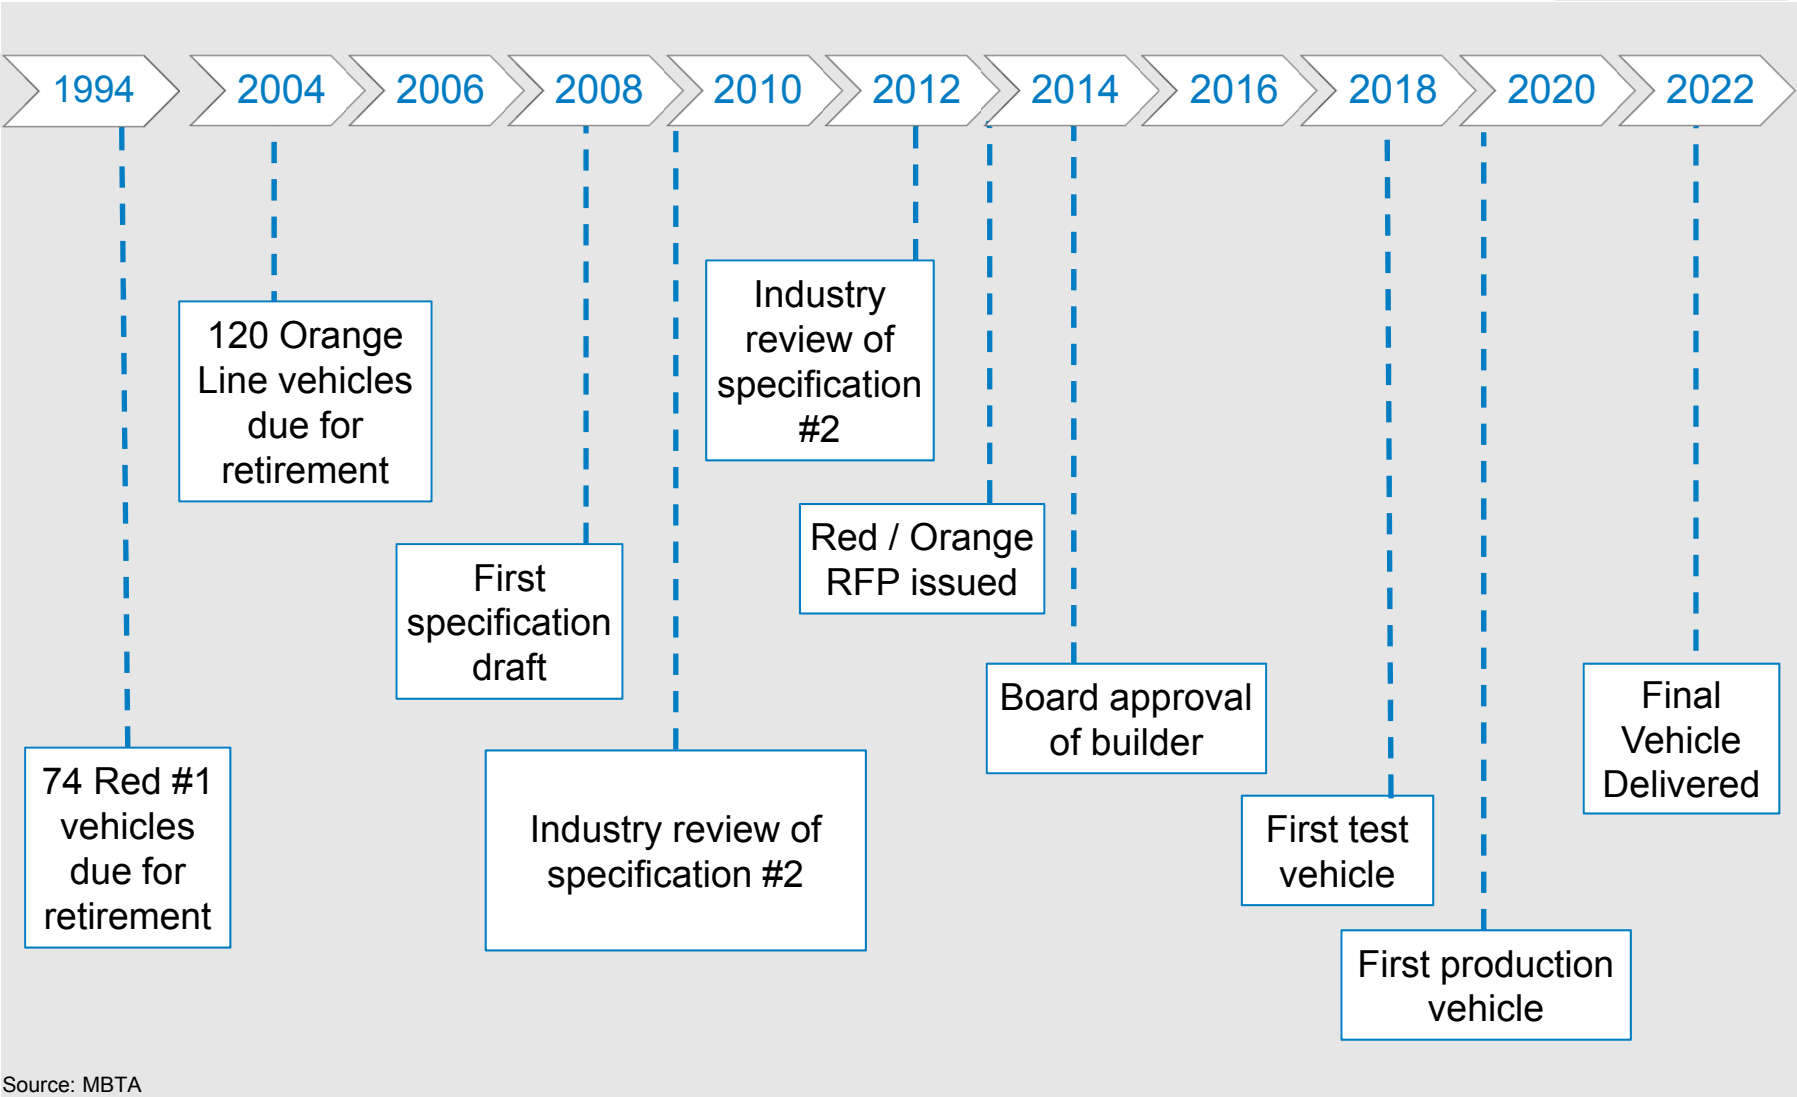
1994 2004 2006 2008 2010 2012 2014 2016 2018 2020 2022

120 Orange Line vehicles due for retirement

Industry review of specification #2

Red / Orange RFP issued

First specification draft

Board approval of builder

Final Vehicle Delivered

74 Red #1 vehicles due for retirement

Industry review of specification #2

First test vehicle

First production vehicle

Source: MBTA